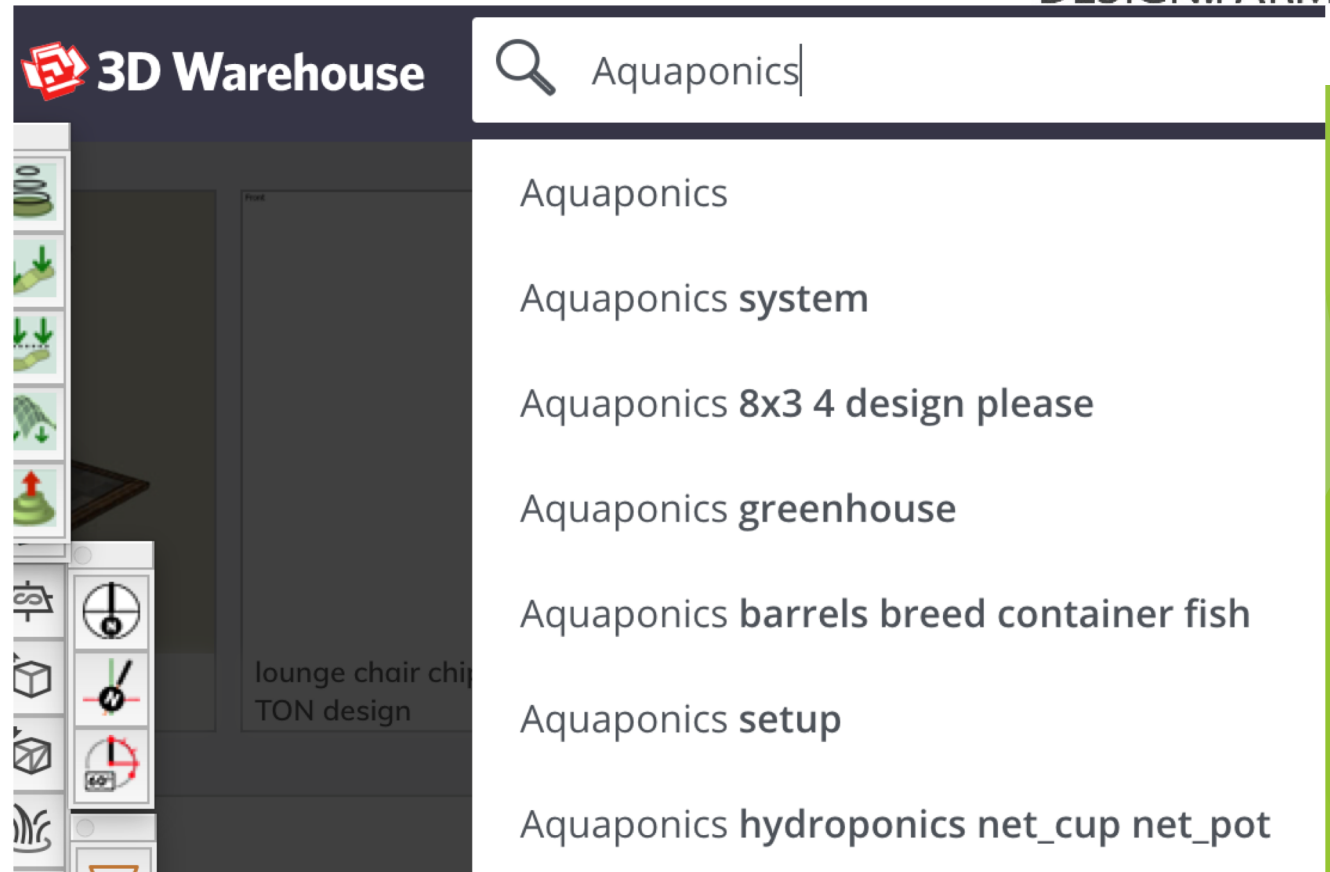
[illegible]

3D Warehouse

Aquaponics

Aquaponics

Aquaponics **system**

Aquaponics **8x3 4 design please**

Aquaponics **greenhouse**

Aquaponics **barrels breed container fish**

Aquaponics **setup**

Aquaponics **hydroponics net_cup net_pot**

Front

lounge chair chi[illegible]
TON design

60°